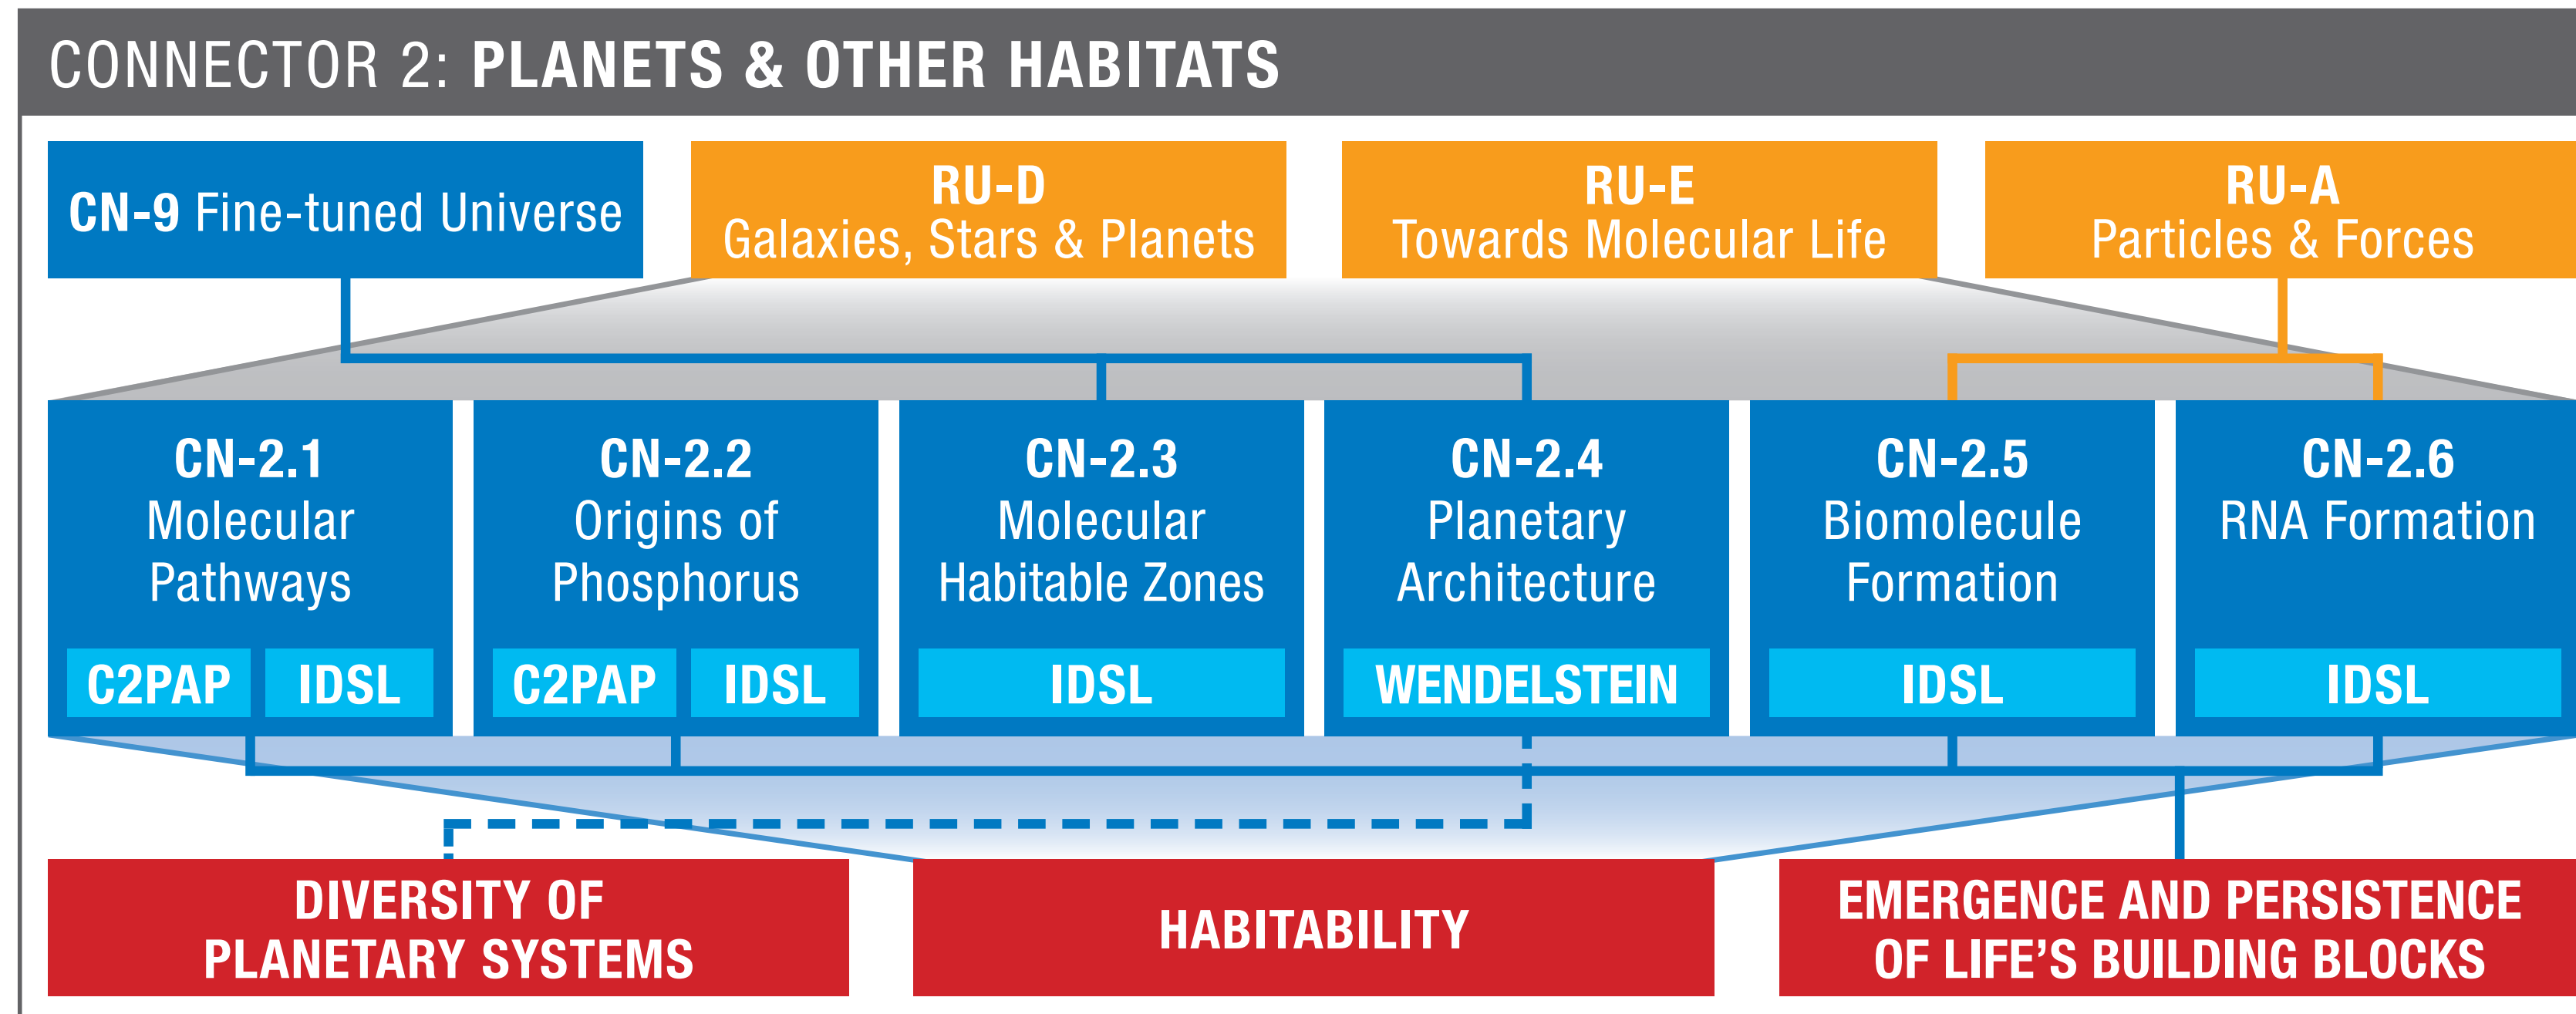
CONNECTOR 2: PLANETS & OTHER HABITATS

CN-9 Fine-tuned Universe

RU-D
Galaxies, Stars & Planets

RU-E
Towards Molecular Life

RU-A
Particles & Forces

CN-2.1
Molecular Pathways
C2PAP IDSL

CN-2.2
Origins of Phosphorus
C2PAP IDSL

CN-2.3
Molecular Habitable Zones
IDSL

CN-2.4
Planetary Architecture
WENDELSTEIN

CN-2.5
Biomolecule Formation
IDSL

CN-2.6
RNA Formation
IDSL

DIVERSITY OF PLANETARY SYSTEMS

HABITABILITY

EMERGENCE AND PERSISTENCE OF LIFE'S BUILDING BLOCKS